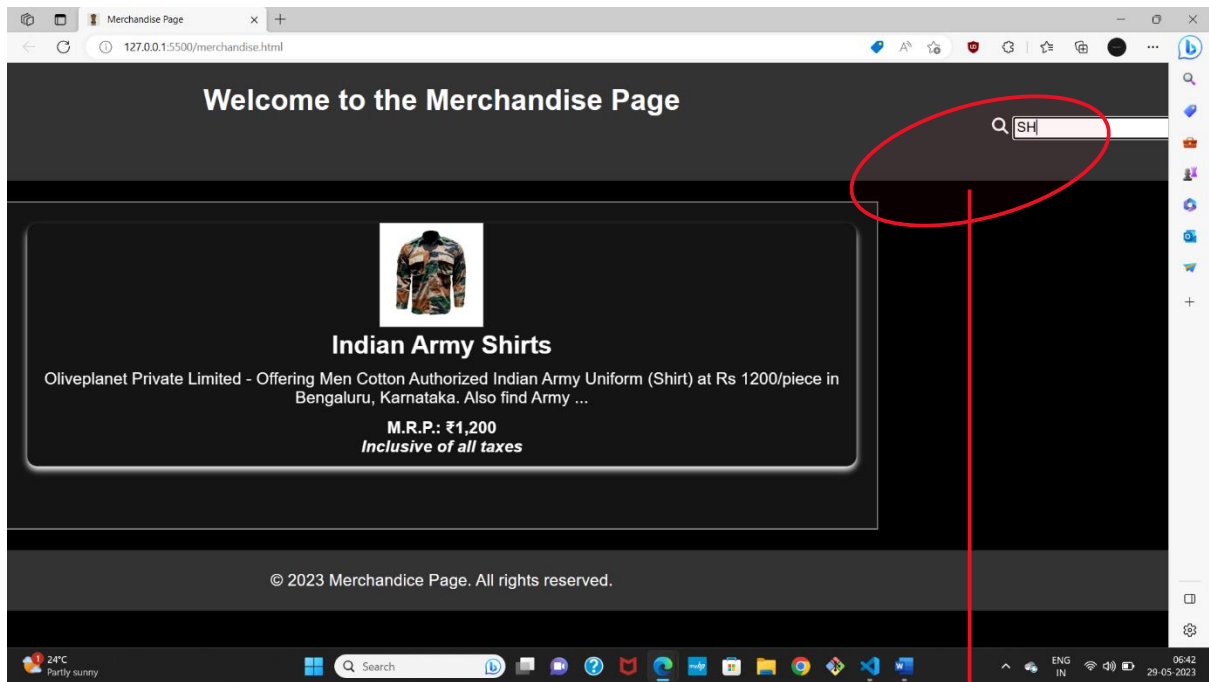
Merchandise Page

127.0.0.1:5500/merchandise.html

Welcome to the Merchandise Page

SH

Indian Army Shirts

Oliveplanet Private Limited - Offering Men Cotton Authorized Indian Army Uniform (Shirt) at Rs 1200/piece in Bengaluru, Karnataka. Also find Army ...

M.R.P.: ₹1,200

Inclusive of all taxes

© 2023 Merchandice Page. All rights reserved.

24°C
Partly sunny

Search

ENG
IN

06:42
29-05-2023